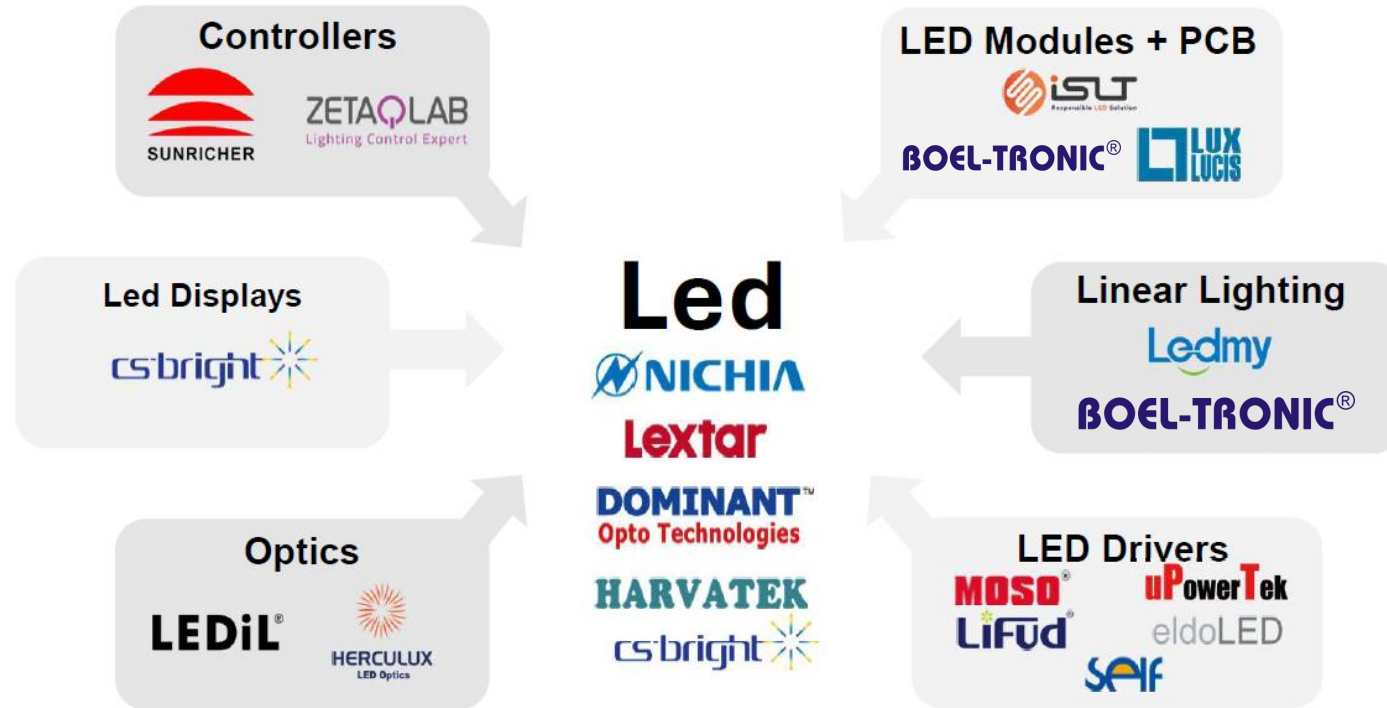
Controllers

SUNRICHER

ZETAQLAB
Lighting Control Expert

LED Modules + PCB

iSLT
Responsible LED Solution

BOEL-TRONIC®

LUX LUCIS

Led Displays

cs bright

Led

NICHIA

Lextar

DOMINANT™
Opto Technologies

HARVATEK

cs bright

Linear Lighting

Ledmy

BOEL-TRONIC®

Optics

LEDiL®

HERCULUX
LED Optics

LED Drivers

MOSO®

uPowerTek

LiFud®

eldoLED

Self